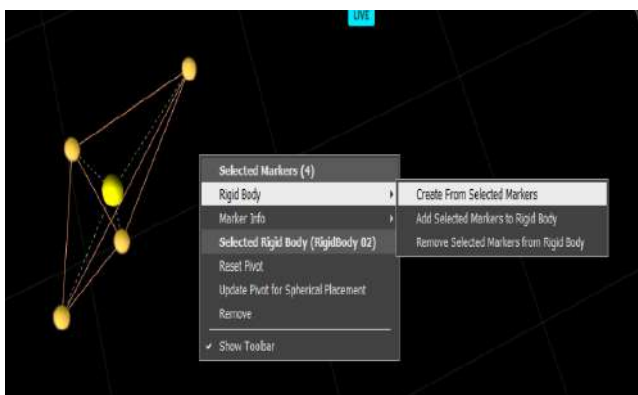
LIVE

Selected Markers (4)
Rigid Body
Marker Info
Selected Rigid Body (RigidBody 02)
Reset Pivot
Update Pivot for Spherical Placement
Remove
✓ Show Toolbar

Create From Selected Markers
Add Selected Markers to Rigid Body
Remove Selected Markers from Rigid Body